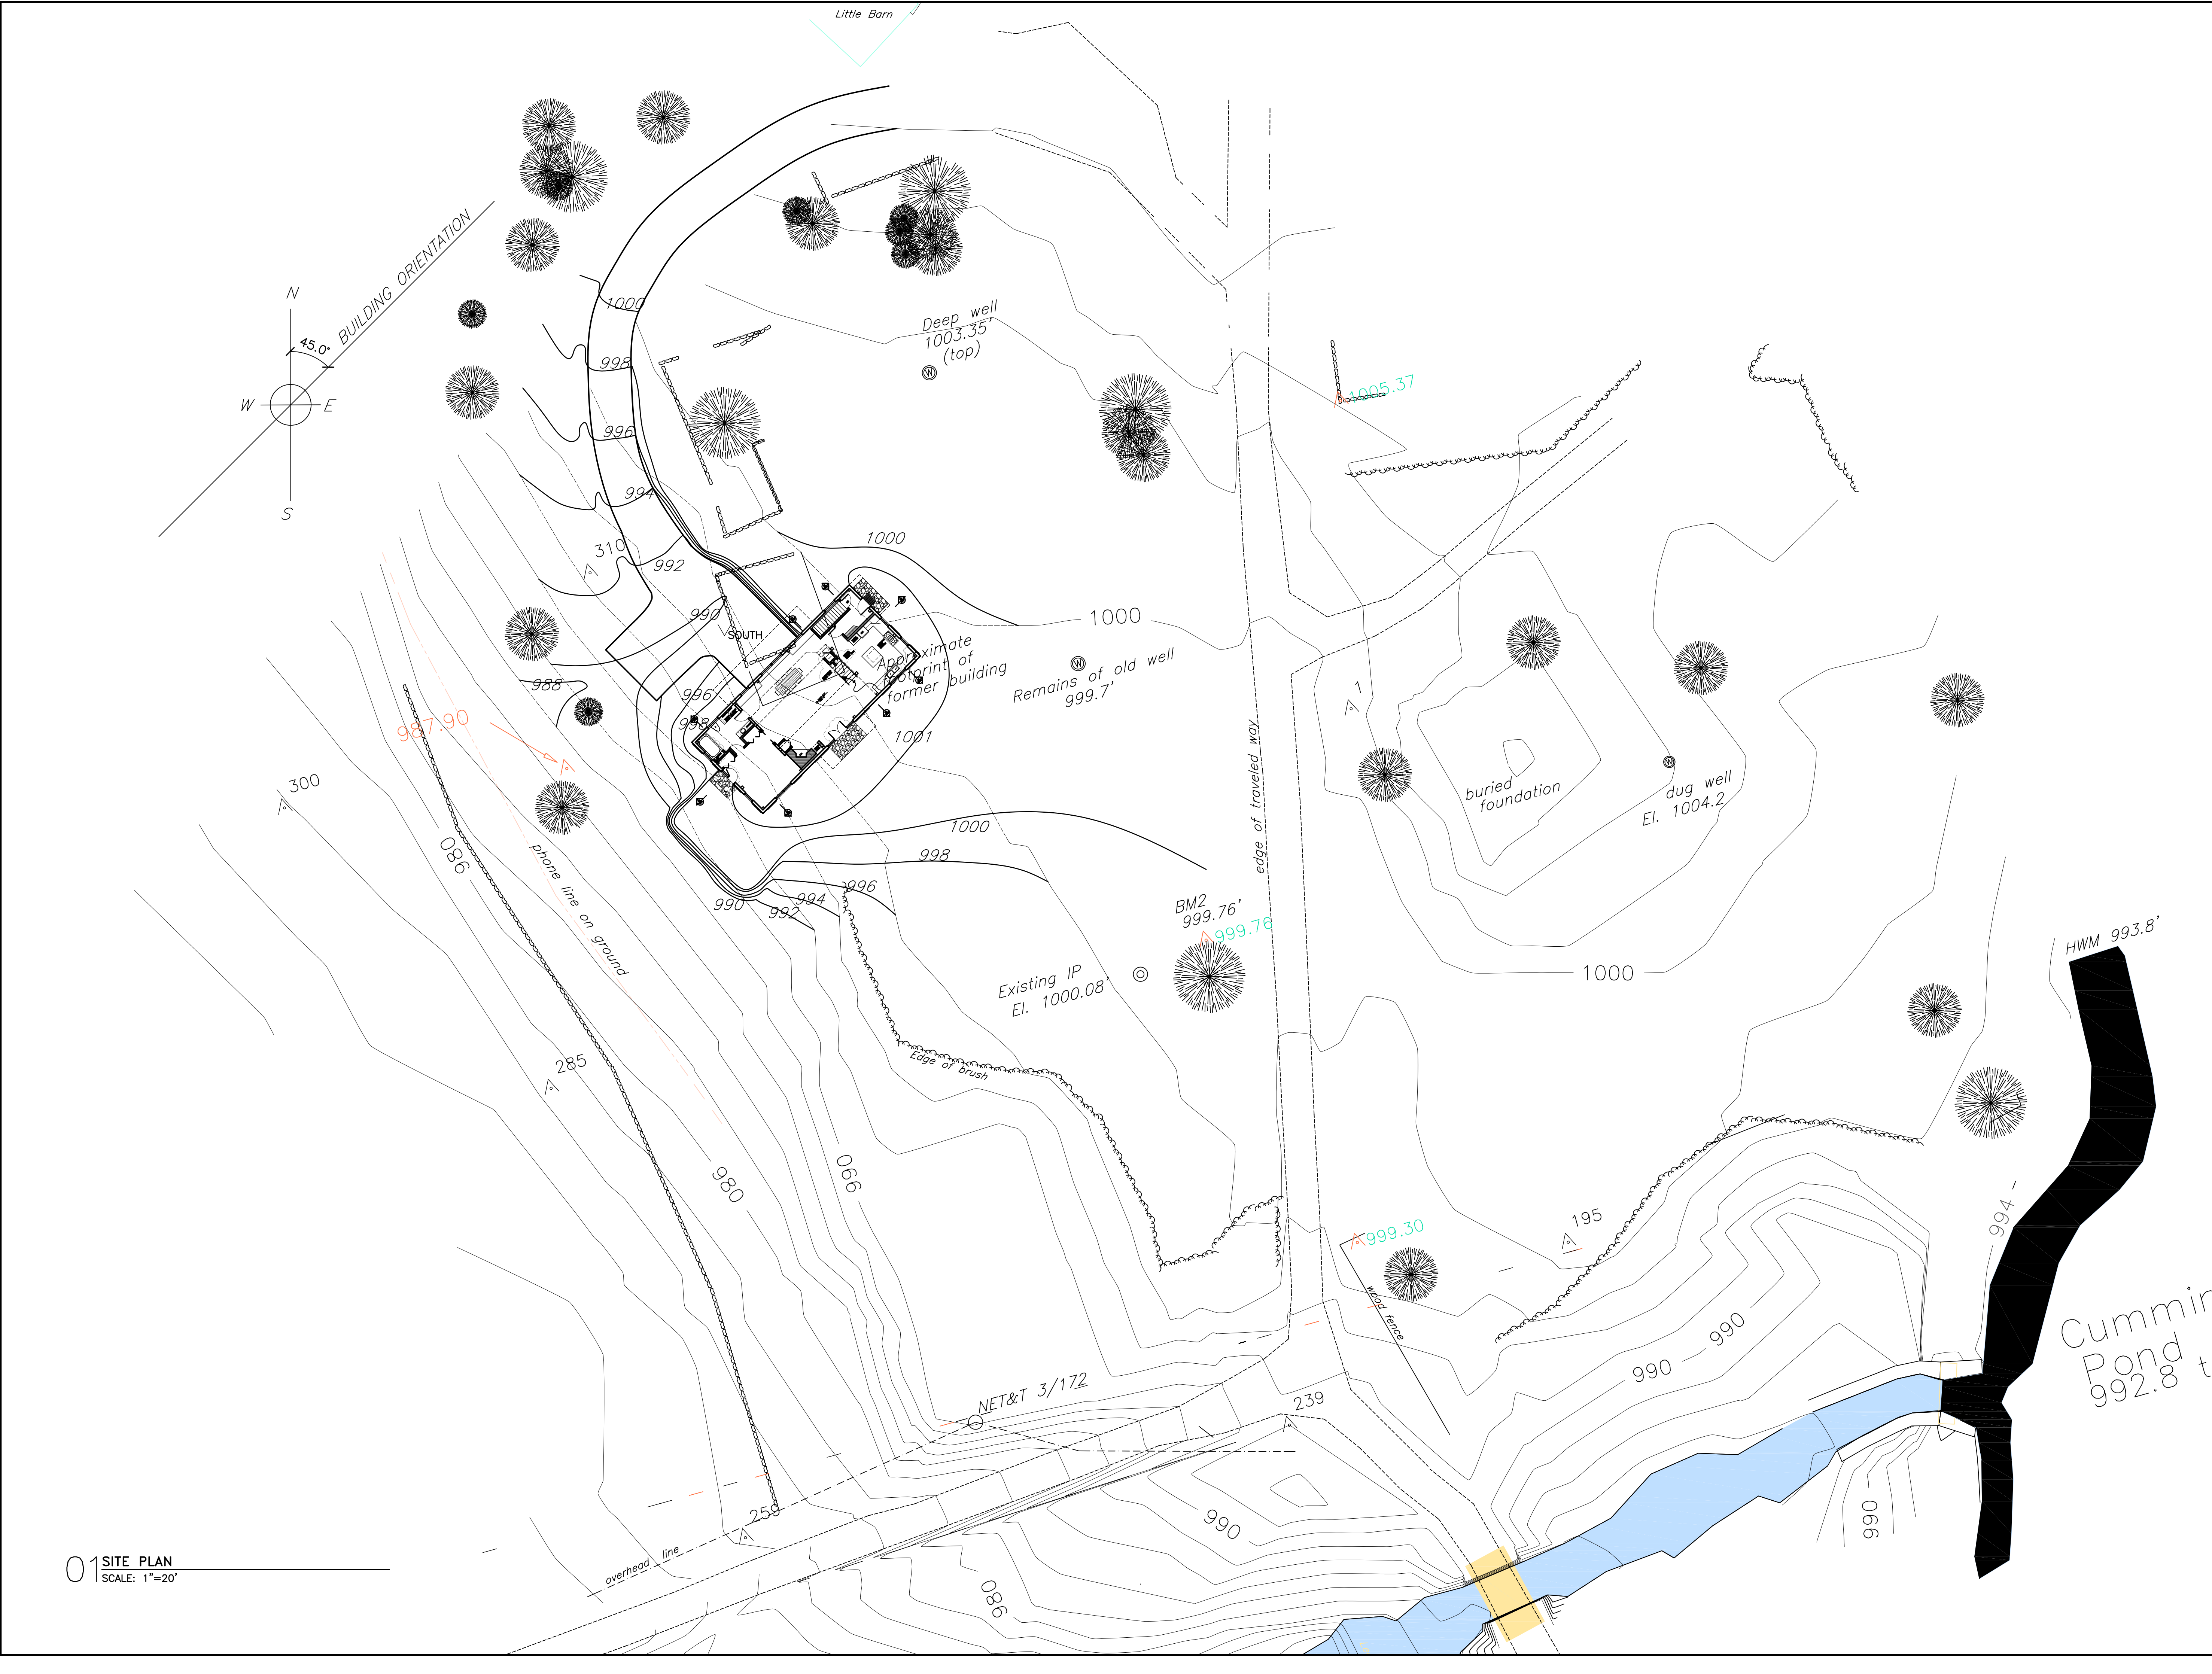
Little Barn

N
45.0°
BUILDING ORIENTATION
W
E
S

1000
998
996
994
992
990
988
310
1000
SOUTH

Deep well
1003.35'
(top)

1005.37

Approximate
footprint of
former building

1000

Remains of old well
999.7'

987.90

996
998
1001
1000
998
996
994
992
990

300

980

phone line on ground

edge of traveled way

1

buried
foundation

dug well
El. 1004.2

BM2
999.76'
999.76

Existing IP
El. 1000.08'

1000

HWM 993.8'

Edge of brush

285

980

990

195

999.30

wood fence

994

990

990

Cummin
Pond
992.8 t

NET&T 3/172

239

990

259

overhead line

980

990

01 SITE PLAN
SCALE: 1"=20'